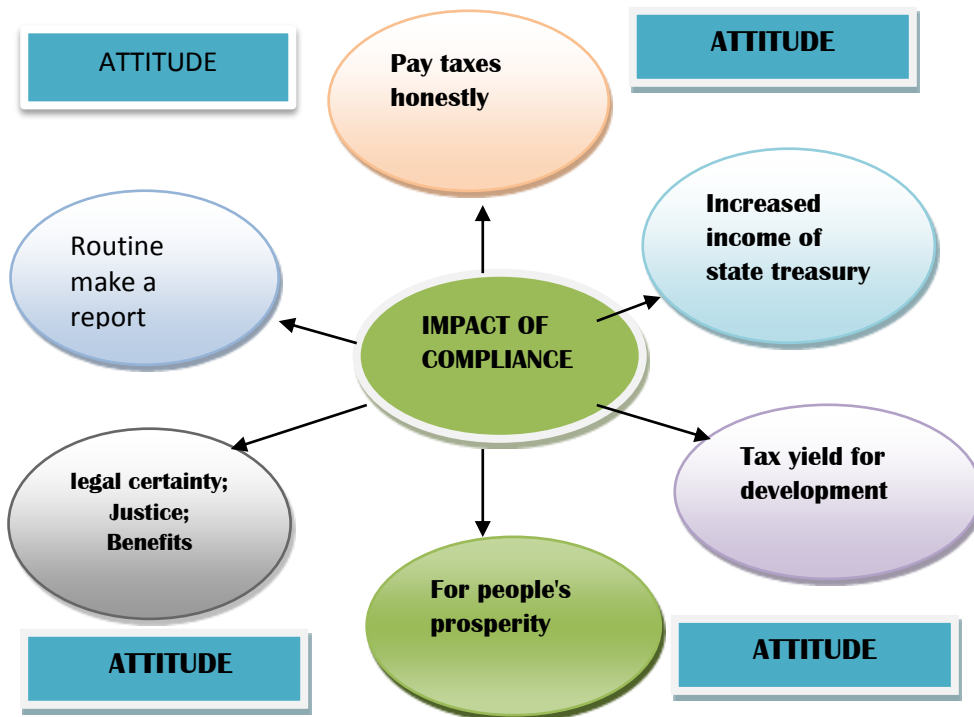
ATTITUDE

Pay taxes honestly

ATTITUDE

Routine make a report

Increased income of state treasury

IMPACT OF COMPLIANCE

legal certainty; Justice; Benefits

Tax yield for development

For people's prosperity

ATTITUDE

ATTITUDE